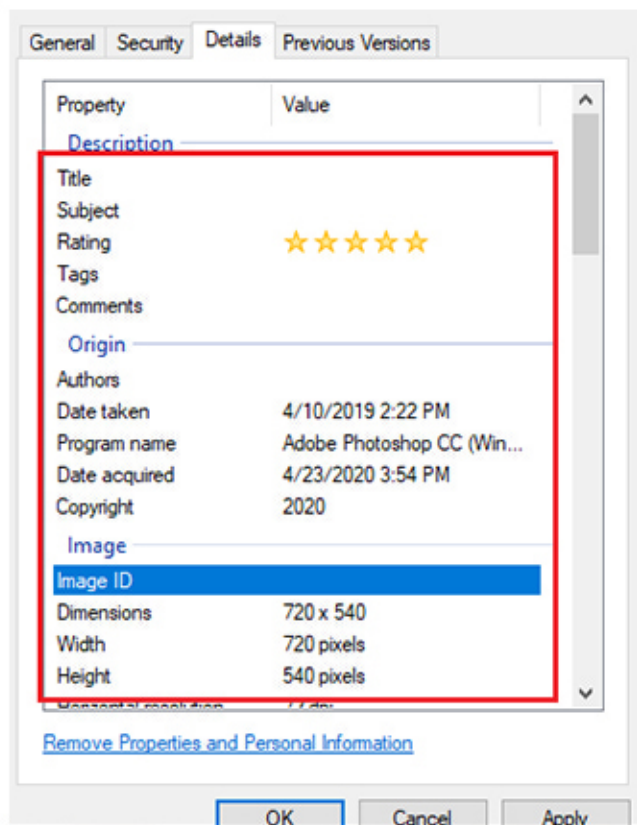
General Security Details Previous Versions

| Property | Value |
|---|---|
| Description | |
| Title | |
| Subject | |
| Rating | ★★★★★ |
| Tags | |
| Comments | |
| Origin | |
| Authors | |
| Date taken | 4/10/2019 2:22 PM |
| Program name | Adobe Photoshop CC (Win... |
| Date acquired | 4/23/2020 3:54 PM |
| Copyright | 2020 |
| Image | |
| Image ID | |
| Dimensions | 720 x 540 |
| Width | 720 pixels |
| Height | 540 pixels |
| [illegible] | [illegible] |

Remove Properties and Personal Information

OK Cancel Apply